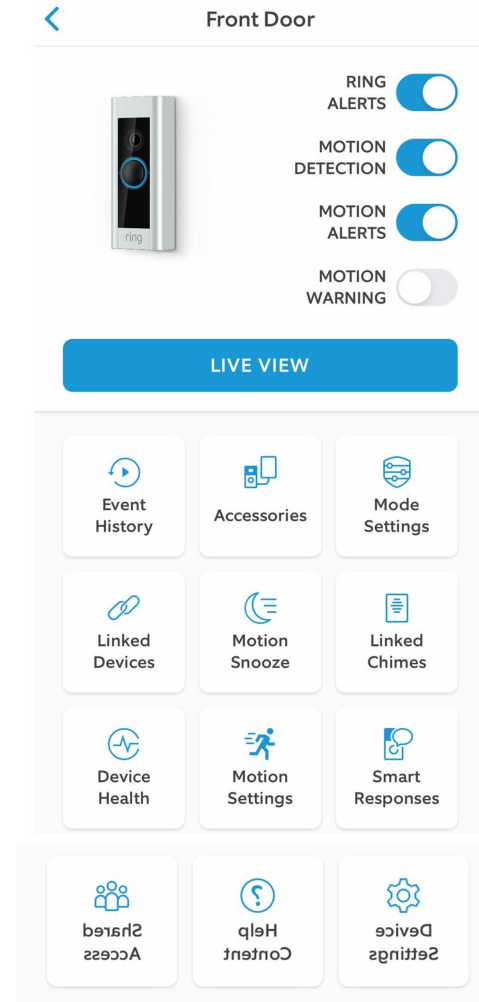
Front Door

ring

RING ALERTS

MOTION DETECTION

MOTION ALERTS

MOTION WARNING

LIVE VIEW

Event History

Accessories

Mode Settings

Linked Devices

Motion Snooze

Linked Chimes

Device Health

Motion Settings

Smart Responses

Shared Access

Help Content

Device Settings